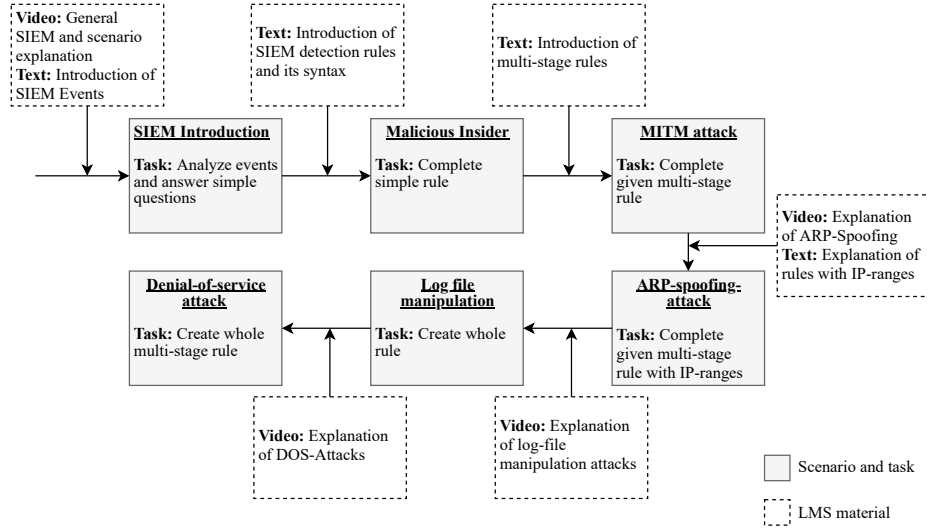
**Video:** General SIEM and scenario explanation
**Text:** Introduction of SIEM Events

**Text:** Introduction of SIEM detection rules and its syntax

**Text:** Introduction of multi-stage rules

**SIEM Introduction**
**Task:** Analyze events and answer simple questions

**Malicious Insider**
**Task:** Complete simple rule

**MITM attack**
**Task:** Complete given multi-stage rule

**Video:** Explanation of ARP-Spoofing
**Text:** Explanation of rules with IP-ranges

**Denial-of-service attack**
**Task:** Create whole multi-stage rule

**Log file manipulation**
**Task:** Create whole rule

**ARP-spoofing-attack**
**Task:** Complete given multi-stage rule with IP-ranges

**Video:** Explanation of DOS-Attacks

**Video:** Explanation of log-file manipulation attacks

Scenario and task

LMS material